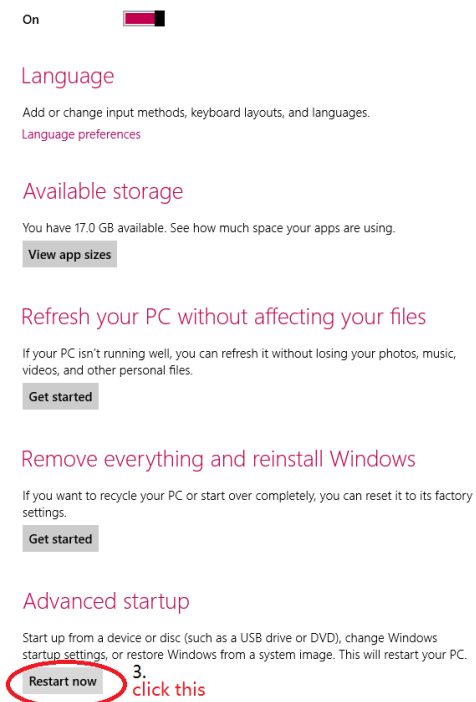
On

Language

Add or change input methods, keyboard layouts, and languages.

Language preferences

Available storage

You have 17.0 GB available. See how much space your apps are using.

View app sizes

Refresh your PC without affecting your files

If your PC isn't running well, you can refresh it without losing your photos, music, videos, and other personal files.

Get started

Remove everything and reinstall Windows

If you want to recycle your PC or start over completely, you can reset it to its factory settings.

Get started

Advanced startup

Start up from a device or disc (such as a USB drive or DVD), change Windows startup settings, or restore Windows from a system image. This will restart your PC.

Restart now

3.
click this